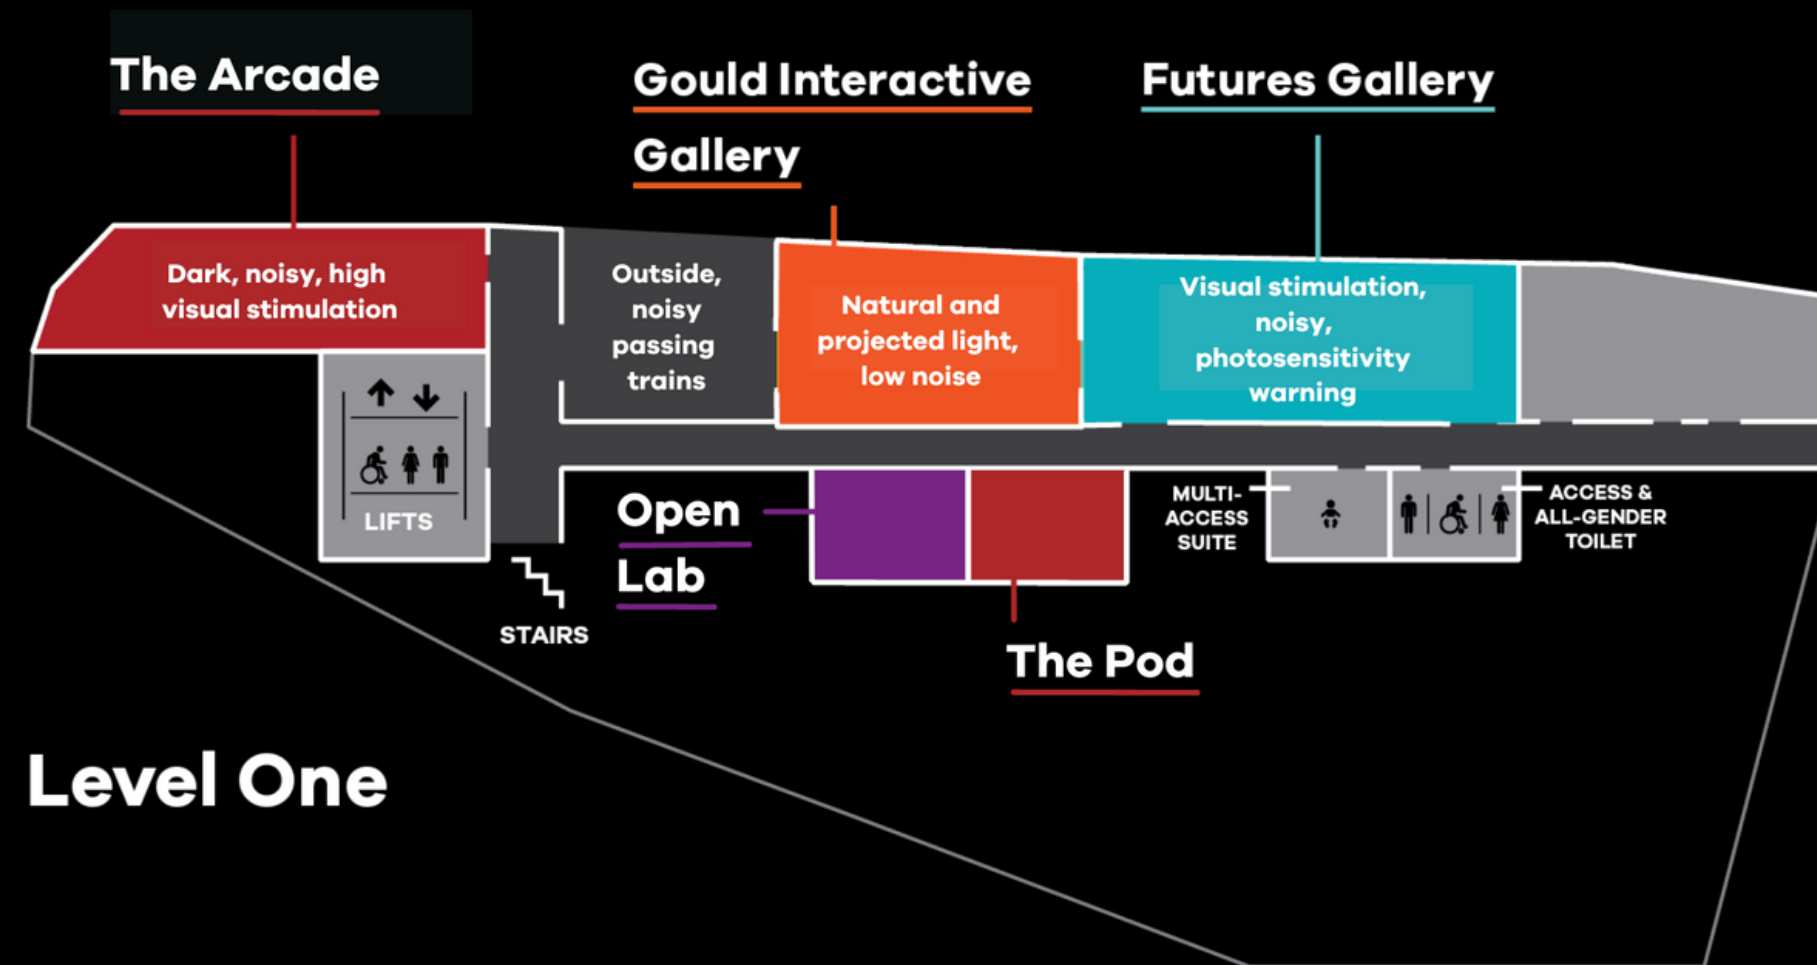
The Arcade

Gould Interactive Gallery

Futures Gallery

Dark, noisy, high visual stimulation

Outside, noisy passing trains

Natural and projected light, low noise

Visual stimulation, noisy, photosensitivity warning

LIFTS

STAIRS

Open Lab

MULTI-ACCESS SUITE

ACCESS & ALL-GENDER TOILET

The Pod

Level One